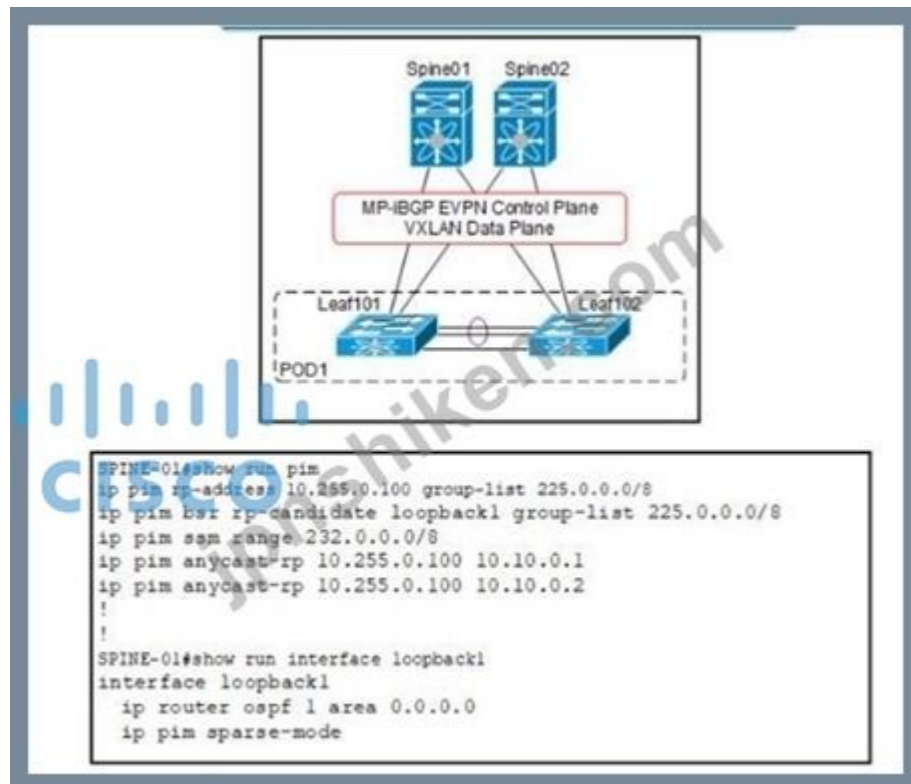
Spine01 Spine02

MP-iBGP EVPN Control Plane
VXLAN Data Plane

Leaf101 Leaf102

POD1

CISCO

jpshiken.com

SPINE-01#show run pim
ip pim rp-address 10.255.0.100 group-list 225.0.0.0/8
ip pim bsr rp-candidate loopback1 group-list 225.0.0.0/8
ip pim ssm range 232.0.0.0/8
ip pim anycast-rp 10.255.0.100 10.10.0.1
ip pim anycast-rp 10.255.0.100 10.10.0.2
!
!
SPINE-01#show run interface loopback1
interface loopback1
  ip router ospf 1 area 0.0.0.0
  ip pim sparse-mode